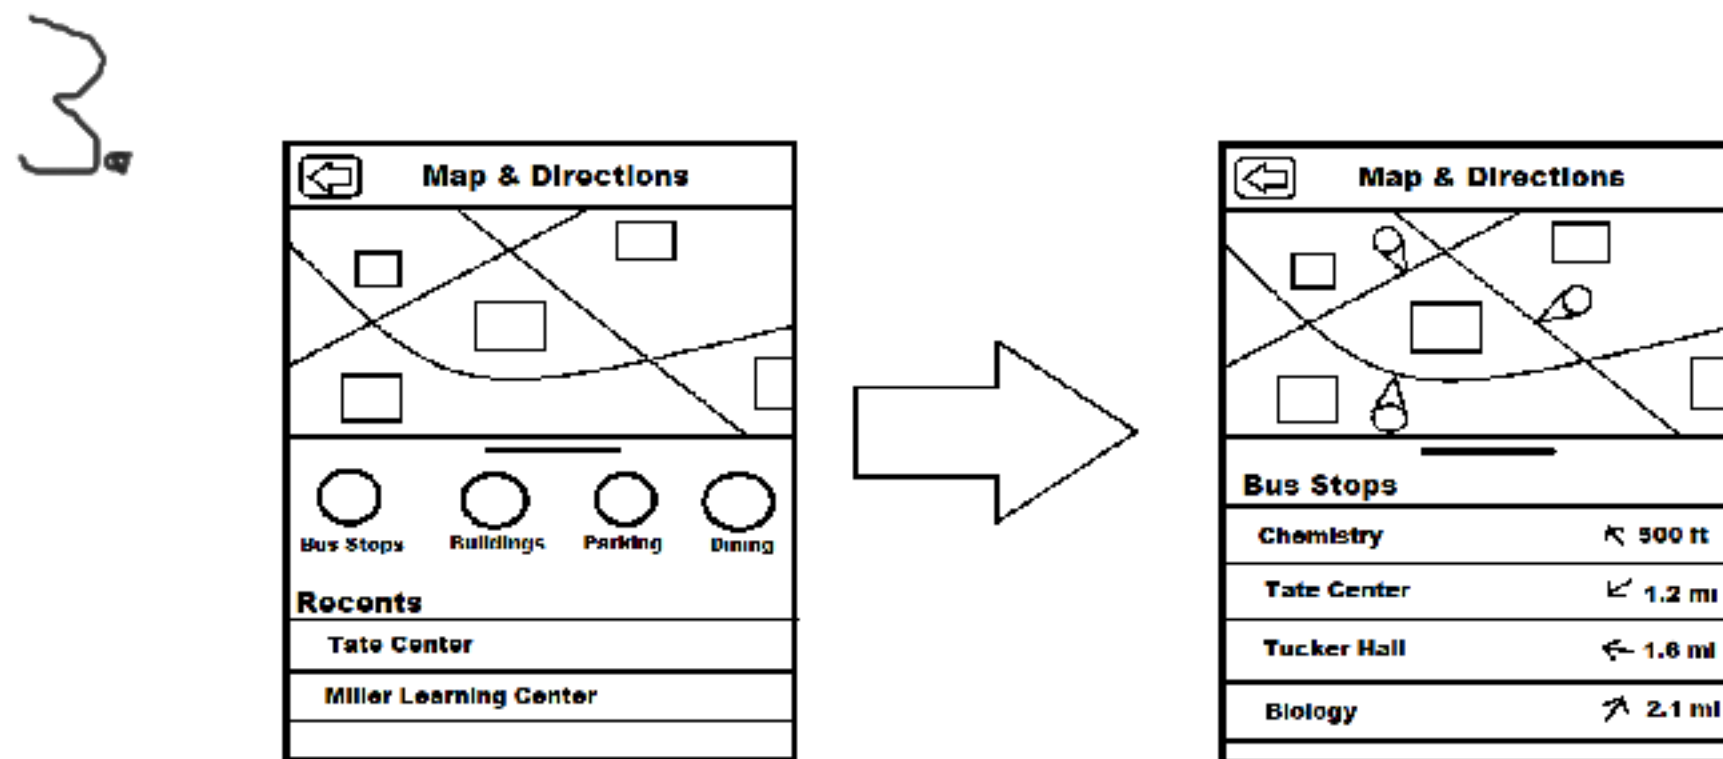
3a

Map & Directions

Bus Stops Buildings Parking Dining

Recents

Tate Center

Miller Learning Center

Map & Directions

Bus Stops

| Chemistry | 500 ft |
|---|---|
| Tate Center | 1.2 mi |
| Tucker Hall | 1.6 mi |
| Biology | 2.1 mi |